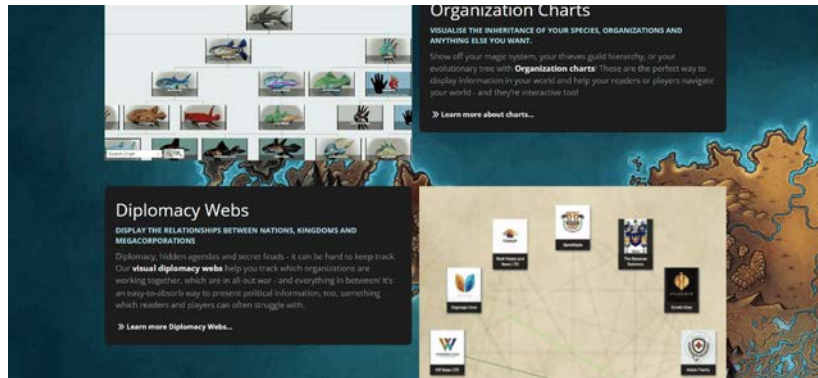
Organization Charts

VISUALISE THE INHERITANCE OF YOUR SPECIES, ORGANIZATIONS AND ANYTHING ELSE YOU WANT.

Show off your magic system, your thieves guild hierarchy, or your evolutionary tree with **Organization charts**! These are the perfect way to display information in your world and help your readers or players navigate your world - and they're interactive too!

» Learn more about charts...

Diplomacy Webs

DISPLAY THE RELATIONSHIPS BETWEEN NATIONS, KINGDOMS AND MEGACORPORATIONS

Diplomacy, hidden agendas and secret feuds - it can be hard to keep track. Our **visual diplomacy webs** help you track which organizations are working together, which are in all-out war - and everything in between! It's an easy-to-absorb way to present political information, too, something which readers and players can often struggle with.

» Learn more Diplomacy Webs...

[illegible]